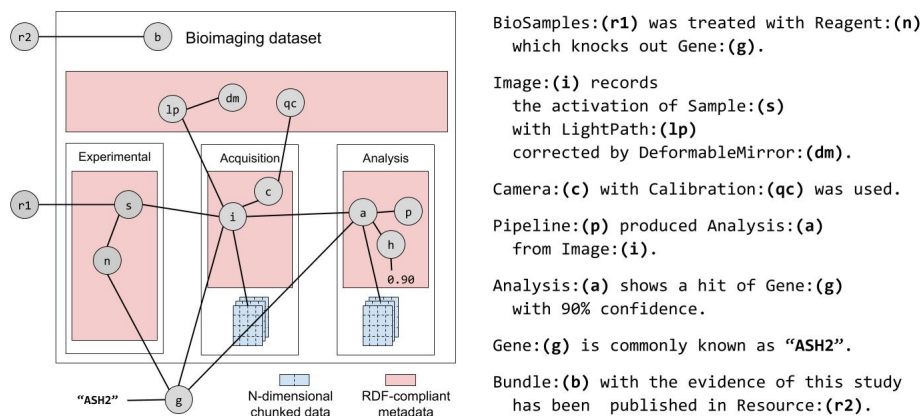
r2
b
Bioimaging dataset
lp
dm
qc
Experimental
Acquisition
Analysis
r1
s
c
i
a
p
h
n
0.90
"ASH2"
g
N-dimensional chunked data
RDF-compliant metadata

BioSamples:**(r1)** was treated with Reagent:**(n)** which knocks out Gene:**(g)**.

Image:**(i)** records the activation of Sample:**(s)** with LightPath:**(lp)** corrected by DeformableMirror:**(dm)**.

Camera:**(c)** with Calibration:**(qc)** was used.

Pipeline:**(p)** produced Analysis:**(a)** from Image:**(i)**.

Analysis:**(a)** shows a hit of Gene:**(g)** with 90% confidence.

Gene:**(g)** is commonly known as **"ASH2"**.

Bundle:**(b)** with the evidence of this study has been published in Resource:**(r2)**.